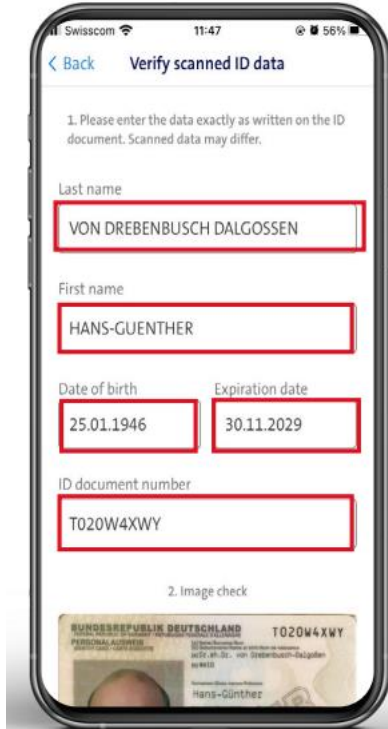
Swisscom 11:47 56%

< Back Verify scanned ID data

1. Please enter the data exactly as written on the ID document. Scanned data may differ.

Last name

VON DREBENBUSCH DALGOSSEN

First name

HANS-GUENTHER

Date of birth

25.01.1946

Expiration date

30.11.2029

ID document number

T020W4XWY

2. Image check

BUNDESREPUBLIK DEUTSCHLAND T020W4XWY

PERSONALAUSWEIS

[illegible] von Drebenbusch-Dalgo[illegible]

Hans-Günther